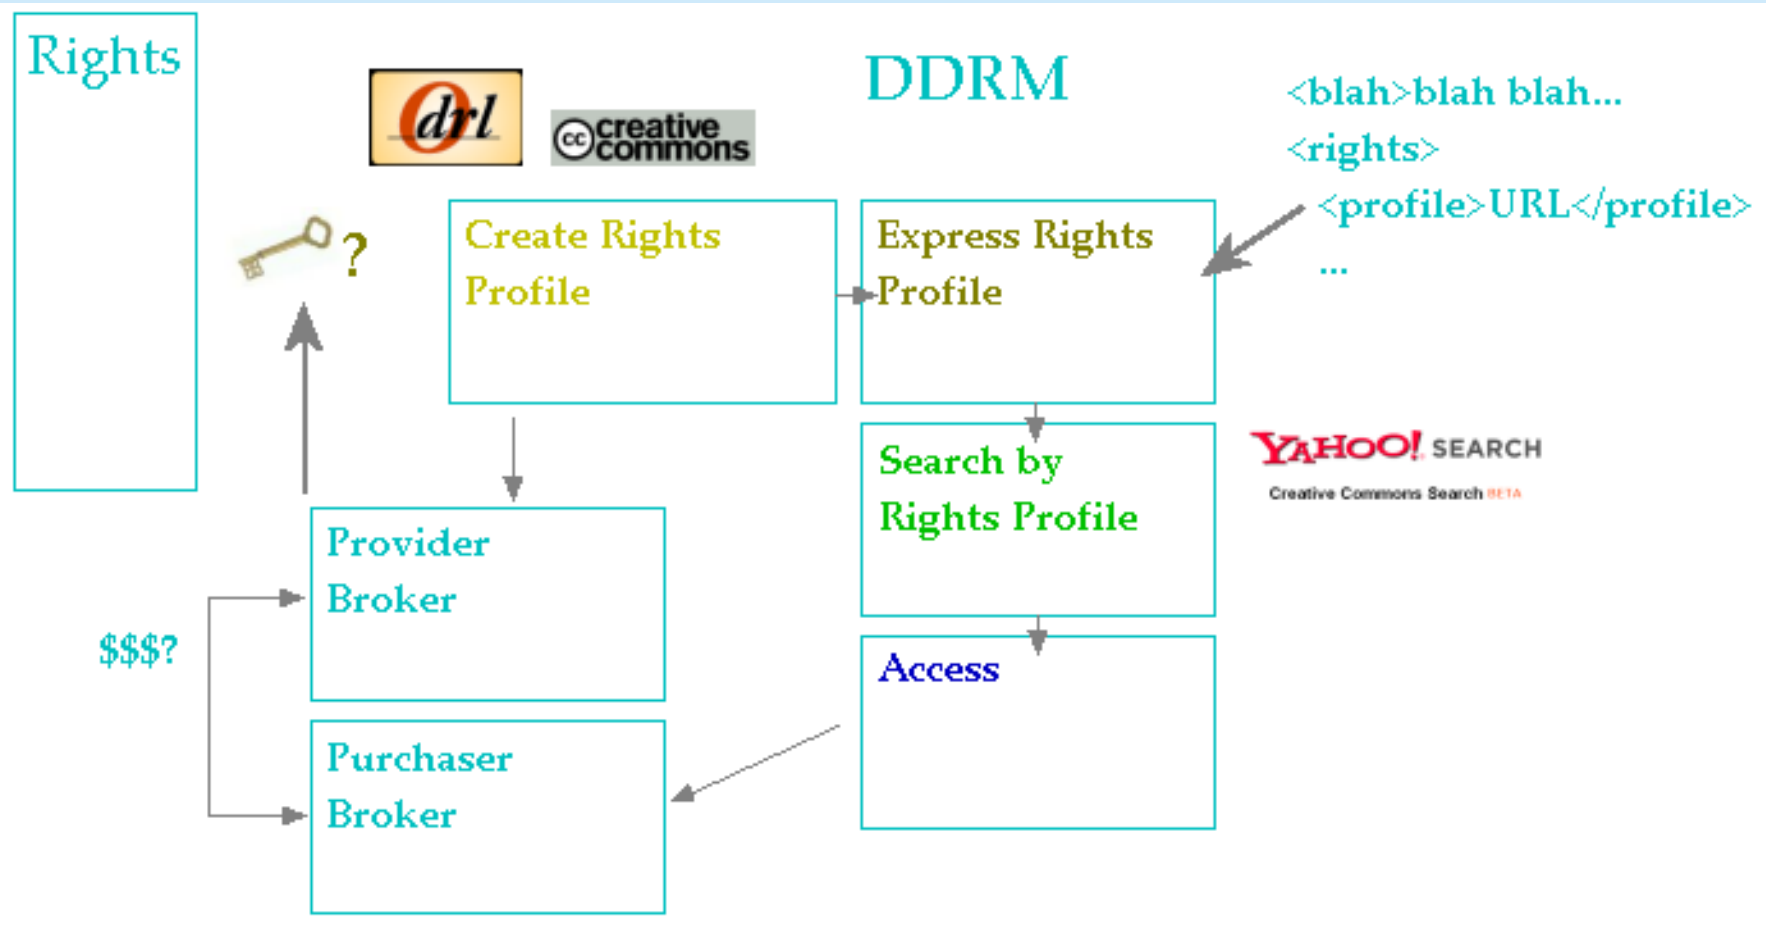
Rights

odrl

cc creative commons

DDRM

<blah>blah blah...
<rights>
<profile>URL</profile>
...

?

Create Rights Profile

Express Rights Profile

Search by Rights Profile

YAHOO! SEARCH
Creative Commons Search BETA

Provider Broker

$$$?

Access

Purchaser Broker